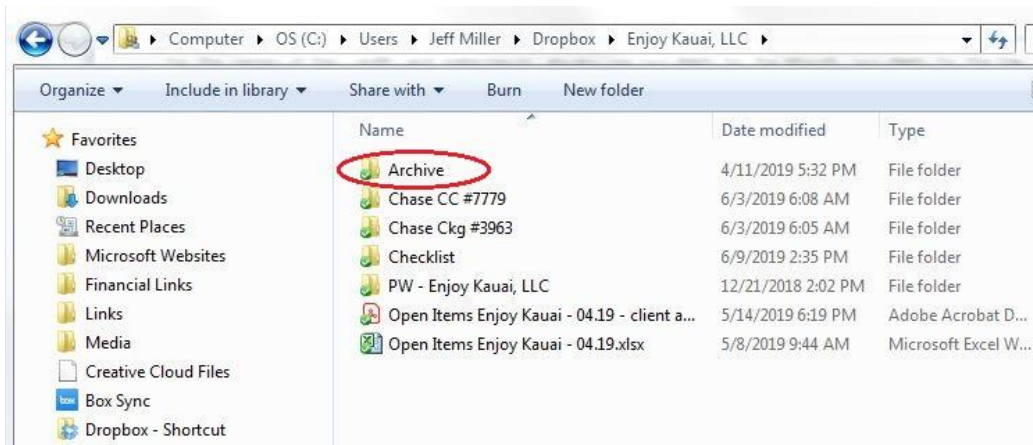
Computer ▸ OS (C:) ▸ Users ▸ Jeff Miller ▸ Dropbox ▸ Enjoy Kauai, LLC ▸

Organize ▾ Include in library ▾ Share with ▾ Burn New folder

Favorites
Desktop
Downloads
Recent Places
Microsoft Websites
Financial Links
Links
Media
Creative Cloud Files
Box Sync
Dropbox - Shortcut

| Name | Date modified | Type |
|---|---|---|
| Archive | 4/11/2019 5:32 PM | File folder |
| Chase CC #7779 | 6/3/2019 6:08 AM | File folder |
| Chase Ckg #3963 | 6/3/2019 6:05 AM | File folder |
| Checklist | 6/9/2019 2:35 PM | File folder |
| PW - Enjoy Kauai, LLC | 12/21/2018 2:02 PM | File folder |
| Open Items Enjoy Kauai - 04.19 - client a... | 5/14/2019 6:19 PM | Adobe Acrobat D... |
| Open Items Enjoy Kauai - 04.19.xlsx | 5/8/2019 9:44 AM | Microsoft Excel W... |